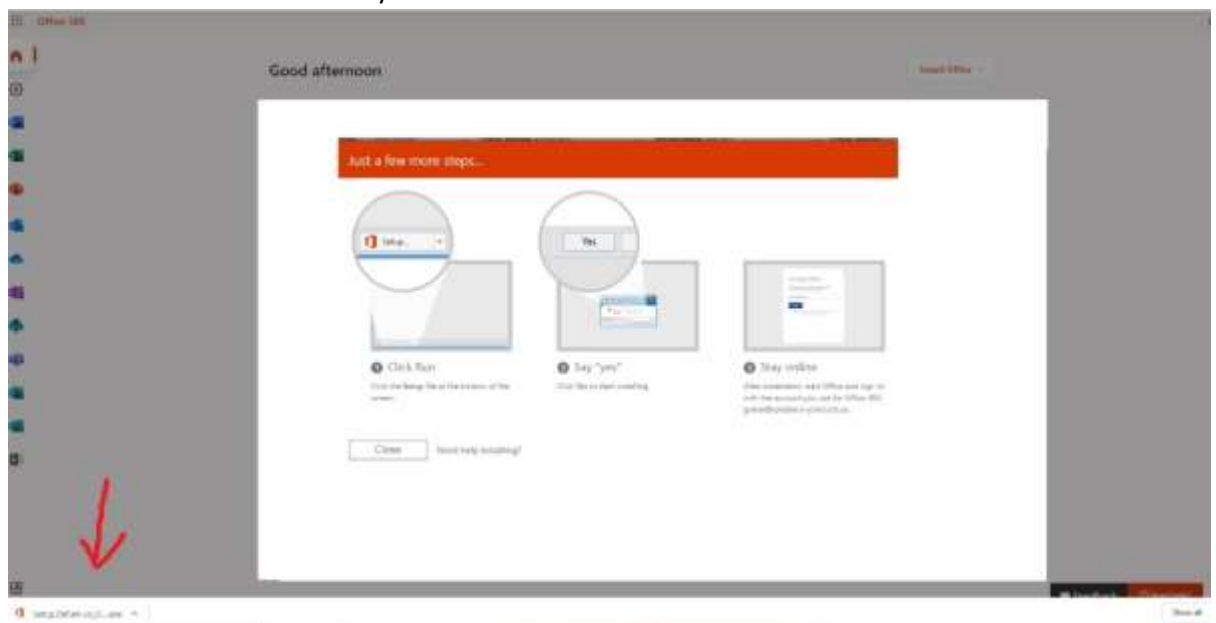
Office 365

Good afternoon

Install Office

Just a few more steps...

Setup...

Yes

1 Click Run

Click the Setup file at the bottom of the screen.

2 Say "yes"

Click Yes to start installing.

3 Stay online

After installation, start Office and sign in with the account you use for Office 365: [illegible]

Close

Need help installing?

Setup.Def.en-us_O...exe

Show all